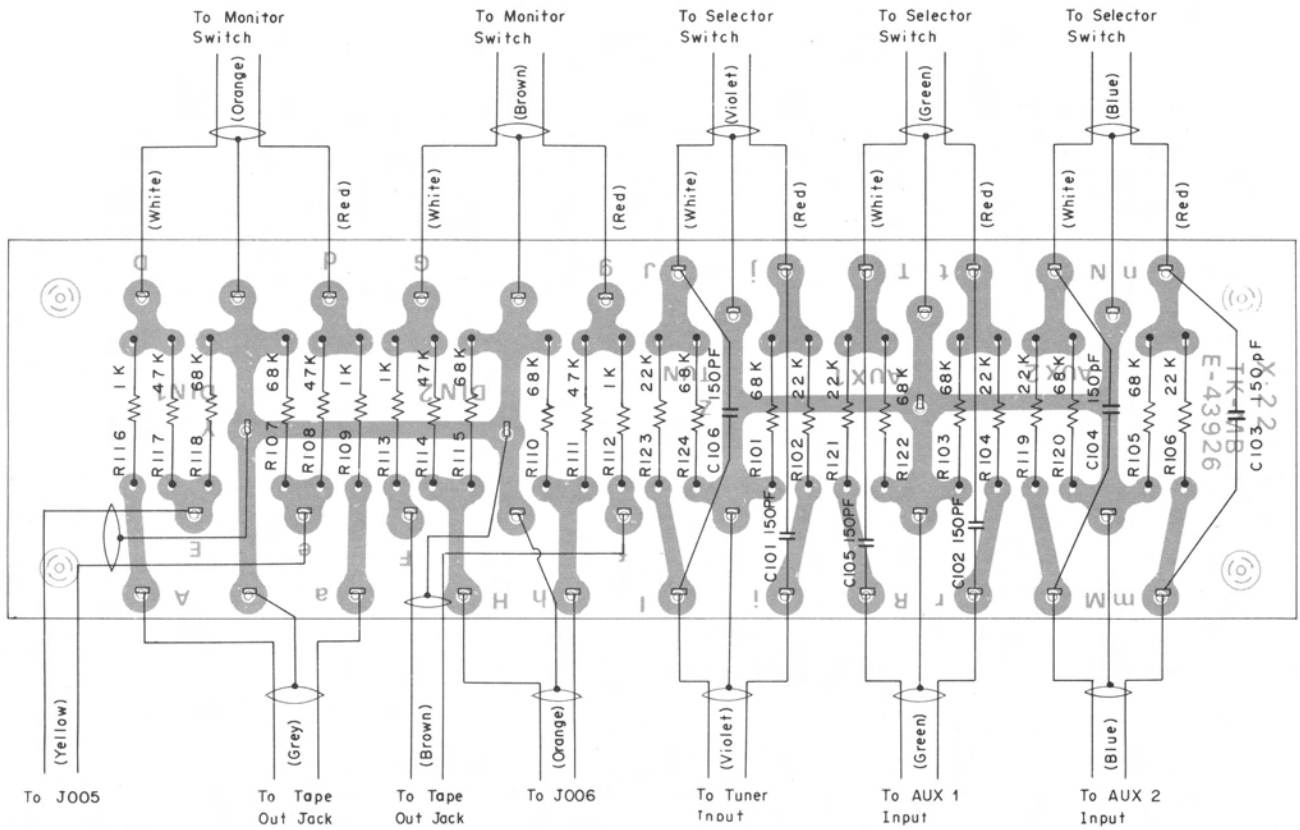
To Monitor Switch

To Monitor Switch

To Selector Switch

To Selector Switch

To Selector Switch

(Orange)

(Brown)

(Violet)

(Green)

(Blue)

(White)

(Red)

(White)

(Red)

(White)

(Red)

(White)

(Red)

(White)

(Red)

D

P

G

g

J

j

T

t

N

n

1K

47K

68K

68K

47K

1K

1K

47K

68K

68K

47K

1K

22K

68K

150PF

68K

22K

22K

68K

68K

22K

22K

68K

150pF

68K

22K

DIN1

DIN2

TUN

AUX1

AUX2

X-22

TK-MB

E-43926

C103 150pF

R116

R117

R118

R107

R108

R109

R113

R114

R115

R110

R111

R112

R123

R124

C106

R101

R102

R121

R122

R103

R104

R119

R120

C104

R105

R106

C101 150PF

C105 150PF

C102 150PF

E

e

F

f

A

a

H

h

I

i

R

r

M

m

(Yellow)

(Grey)

(Brown)

(Orange)

(Violet)

(Green)

(Blue)

To J005

To Tape Out Jack

To Tape Out Jack

To J006

To Tuner Inout

To AUX 1 Input

To AUX 2 Input